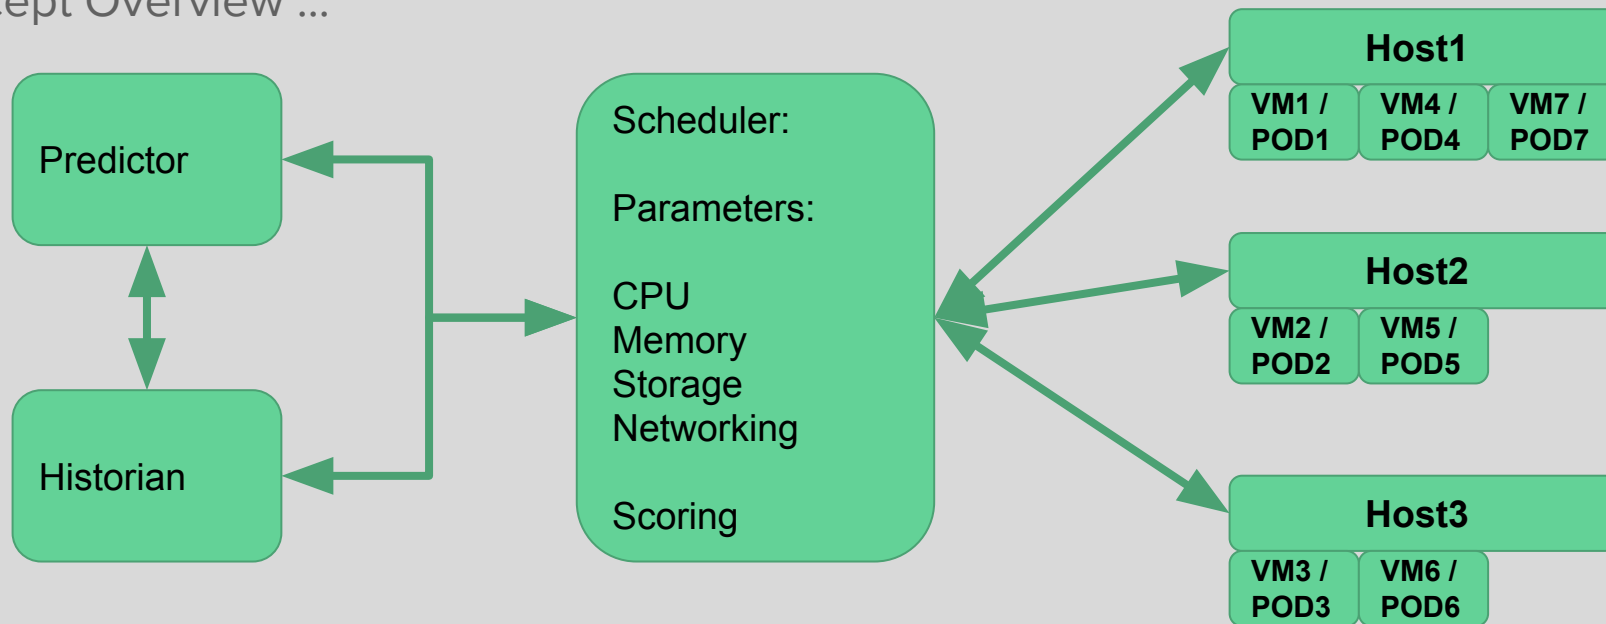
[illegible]ept Overview ...

Predictor

Historian

Scheduler:

Parameters:

CPU
Memory
Storage
Networking

Scoring

Host1

VM1 / POD1

VM4 / POD4

VM7 / POD7

Host2

VM2 / POD2

VM5 / POD5

Host3

VM3 / POD3

VM6 / POD6